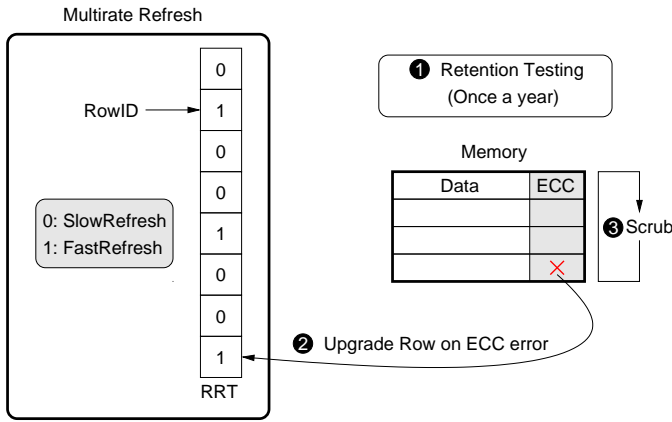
Multirate Refresh

RowID

| 0 |
|---|
| 1 |
| 0 |
| 0 |
| 1 |
| 0 |
| 0 |
| 1 |

RRT

0: SlowRefresh
1: FastRefresh

❶ Retention Testing (Once a year)

Memory

| Data | ECC |
|---|---|
| | |
| | |
| | × |

❸ Scrub

❷ Upgrade Row on ECC error